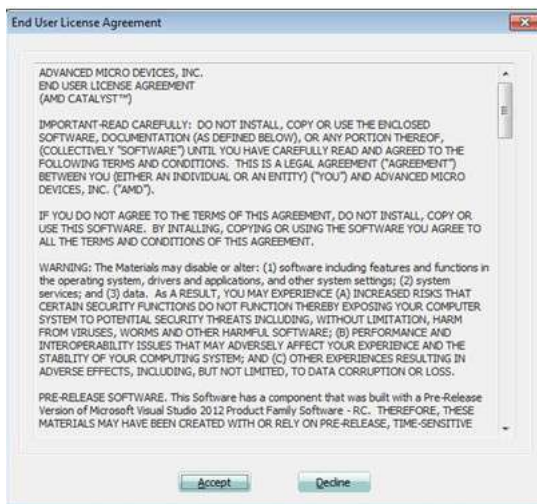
End User License Agreement

ADVANCED MICRO DEVICES, INC.
END USER LICENSE AGREEMENT
(AMD CATALYST™)

IMPORTANT-READ CAREFULLY: DO NOT INSTALL, COPY OR USE THE ENCLOSED SOFTWARE, DOCUMENTATION (AS DEFINED BELOW), OR ANY PORTION THEREOF, (COLLECTIVELY "SOFTWARE") UNTIL YOU HAVE CAREFULLY READ AND AGREED TO THE FOLLOWING TERMS AND CONDITIONS. THIS IS A LEGAL AGREEMENT ("AGREEMENT") BETWEEN YOU (EITHER AN INDIVIDUAL OR AN ENTITY) ("YOU") AND ADVANCED MICRO DEVICES, INC. ("AMD").

IF YOU DO NOT AGREE TO THE TERMS OF THIS AGREEMENT, DO NOT INSTALL, COPY OR USE THIS SOFTWARE. BY INTALLING, COPYING OR USING THE SOFTWARE YOU AGREE TO ALL THE TERMS AND CONDITIONS OF THIS AGREEMENT.

WARNING: The Materials may disable or alter: (1) software including features and functions in the operating system, drivers and applications, and other system settings; (2) system services; and (3) data. As A RESULT, YOU MAY EXPERIENCE (A) INCREASED RISKS THAT CERTAIN SECURITY FUNCTIONS DO NOT FUNCTION THEREBY EXPOSING YOUR COMPUTER SYSTEM TO POTENTIAL SECURITY THREATS INCLUDING, WITHOUT LIMITATION, HARM FROM VIRUSES, WORMS AND OTHER HARMFUL SOFTWARE; (B) PERFORMANCE AND INTEROPERABILITY ISSUES THAT MAY ADVERSELY AFFECT YOUR EXPERIENCE AND THE STABILITY OF YOUR COMPUTING SYSTEM; AND (C) OTHER EXPERIENCES RESULTING IN ADVERSE EFFECTS, INCLUDING, BUT NOT LIMITED, TO DATA CORRUPTION OR LOSS.

PRE-RELEASE SOFTWARE. This Software has a component that was built with a Pre-Release Version of Microsoft Visual Studio 2012 Product Family Software - RC. THEREFORE, THESE MATERIALS MAY HAVE BEEN CREATED WITH OR RELY ON PRE-RELEASE, TIME-SENSITIVE

Accept Decline